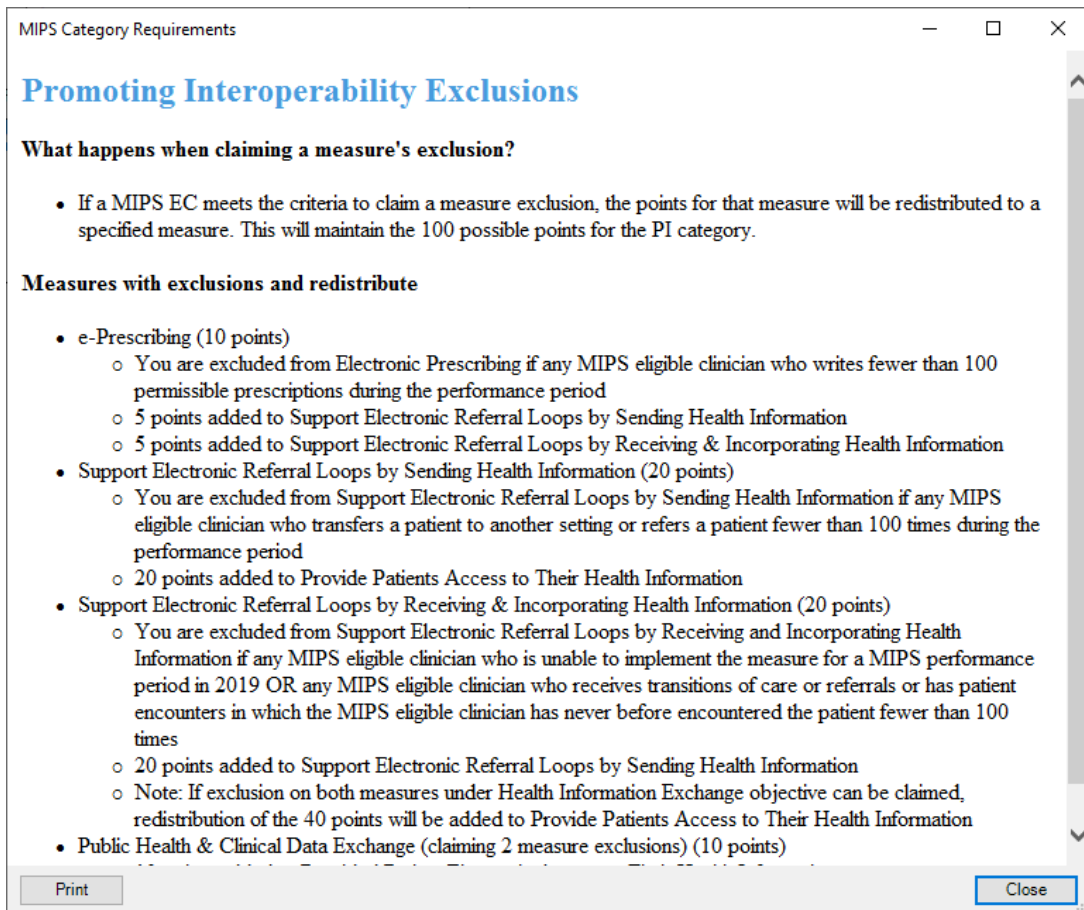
MIPS Category Requirements

Promoting Interoperability Exclusions

What happens when claiming a measure's exclusion?

- If a MIPS EC meets the criteria to claim a measure exclusion, the points for that measure will be redistributed to a specified measure. This will maintain the 100 possible points for the PI category.

Measures with exclusions and redistribute

- e-Prescribing (10 points)
  - You are excluded from Electronic Prescribing if any MIPS eligible clinician who writes fewer than 100 permissible prescriptions during the performance period
  - 5 points added to Support Electronic Referral Loops by Sending Health Information
  - 5 points added to Support Electronic Referral Loops by Receiving & Incorporating Health Information
- Support Electronic Referral Loops by Sending Health Information (20 points)
  - You are excluded from Support Electronic Referral Loops by Sending Health Information if any MIPS eligible clinician who transfers a patient to another setting or refers a patient fewer than 100 times during the performance period
  - 20 points added to Provide Patients Access to Their Health Information
- Support Electronic Referral Loops by Receiving & Incorporating Health Information (20 points)
  - You are excluded from Support Electronic Referral Loops by Receiving and Incorporating Health Information if any MIPS eligible clinician who is unable to implement the measure for a MIPS performance period in 2019 OR any MIPS eligible clinician who receives transitions of care or referrals or has patient encounters in which the MIPS eligible clinician has never before encountered the patient fewer than 100 times
  - 20 points added to Support Electronic Referral Loops by Sending Health Information
  - Note: If exclusion on both measures under Health Information Exchange objective can be claimed, redistribution of the 40 points will be added to Provide Patients Access to Their Health Information
- Public Health & Clinical Data Exchange (claiming 2 measure exclusions) (10 points)
  - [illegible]

Print
Close